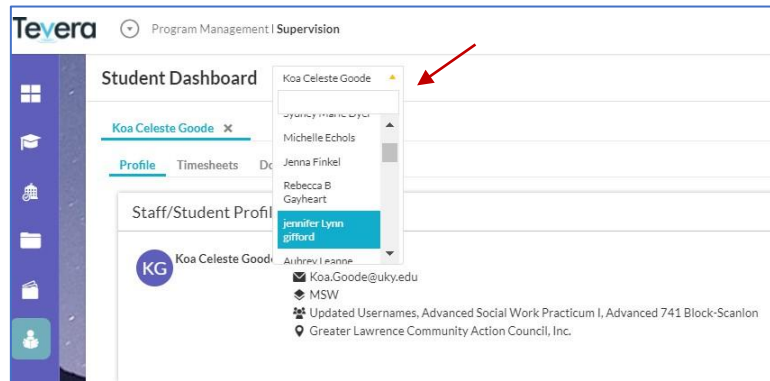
Tevera Program Management | Supervision

Student Dashboard Koa Celeste Goode

Sydney Marie Dyer
Michelle Echols
Jenna Finkel
Rebecca B Gayheart
jennifer Lynn gifford
Aubrey Leanne

Koa Celeste Goode ×

Profile Timesheets Do

Staff/Student Profil

KG Koa Celeste Goode

Koa.Goode@uky.edu
MSW
Updated Usernames, Advanced Social Work Practicum I, Advanced 741 Block-Scanlon
Greater Lawrence Community Action Council, Inc.